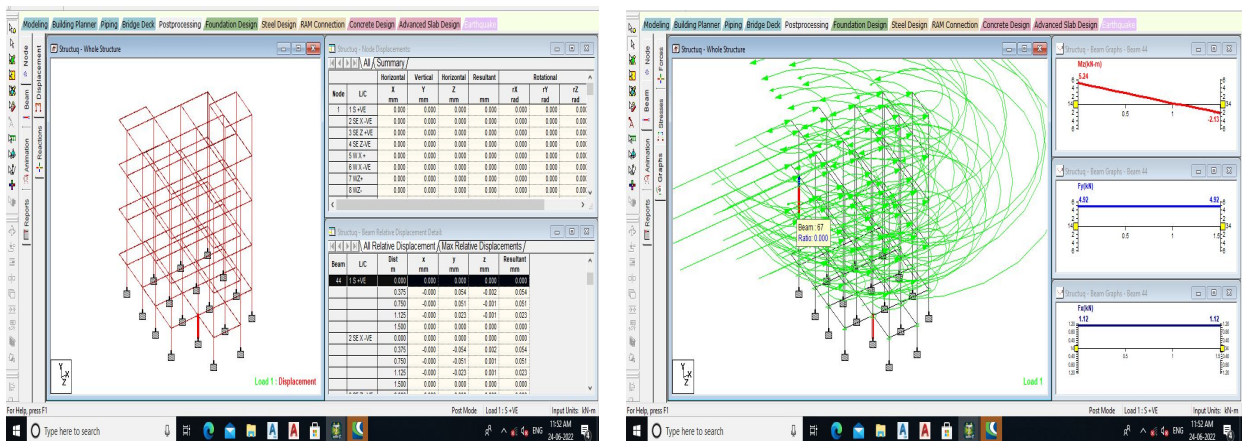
Modeling Building Planner Piping Bridge Deck Postprocessing Foundation Design Steel Design RAM Connection Concrete Design Advanced Slab Design Earthquake

Node Displacement Beam Reactions Animation Reports

Structuq - Whole Structure

Load 1 : Displacement

Structuq - Node Displacements

All Summary

| Node | L/C | Horizontal X mm | Vertical Y mm | Horizontal Z mm | Resultant mm | Rotational rX rad | rY rad | rZ rad |
|---|---|---|---|---|---|---|---|---|
| 1 | 1 S +VE | 0.000 | 0.000 | 0.000 | 0.000 | 0.000 | 0.000 | 0.000 |
| | 2 SE X -VE | 0.000 | 0.000 | 0.000 | 0.000 | 0.000 | 0.000 | 0.000 |
| | 3 SE Z +VE | 0.000 | 0.000 | 0.000 | 0.000 | 0.000 | 0.000 | 0.000 |
| | 4 SE Z -VE | 0.000 | 0.000 | 0.000 | 0.000 | 0.000 | 0.000 | 0.000 |
| | 5 W X + | 0.000 | 0.000 | 0.000 | 0.000 | 0.000 | 0.000 | 0.000 |
| | 6 W X - | 0.000 | 0.000 | 0.000 | 0.000 | 0.000 | 0.000 | 0.000 |
| | 7 WZ+ | 0.000 | 0.000 | 0.000 | 0.000 | 0.000 | 0.000 | 0.000 |
| | 8 WZ- | 0.000 | 0.000 | 0.000 | 0.000 | 0.000 | 0.000 | 0.000 |

Structuq - Beam Relative Displacement Detail

All Relative Displacement Max Relative Displacements

| Beam | L/C | Dist m | x mm | y mm | z mm | Resultant mm |
|---|---|---|---|---|---|---|
| 44 | 1 S +VE | 0.000 | 0.000 | 0.000 | 0.000 | 0.000 |
| | | 0.375 | -0.000 | 0.054 | -0.002 | 0.054 |
| | | 0.750 | -0.000 | 0.051 | -0.001 | 0.051 |
| | | 1.125 | -0.000 | 0.023 | -0.001 | 0.023 |
| | | 1.500 | 0.000 | 0.000 | 0.000 | 0.000 |
| | 2 SE X -VE | 0.000 | 0.000 | 0.000 | 0.000 | 0.000 |
| | | 0.375 | -0.000 | -0.054 | 0.002 | 0.054 |
| | | 0.750 | -0.000 | -0.051 | 0.001 | 0.051 |
| | | 1.125 | -0.000 | -0.023 | 0.001 | 0.023 |
| | | 1.500 | 0.000 | 0.000 | 0.000 | 0.000 |

For Help, press F1 Post Mode Load 1 : S +VE Input Units: kN-m

Type here to search 11:52 AM 24-06-2022 ENG

Modeling Building Planner Piping Bridge Deck Postprocessing Foundation Design Steel Design RAM Connection Concrete Design Advanced Slab Design Earthquake

Node Forces Beam Stresses Animation Graphs Reports

Structuq - Whole Structure

Beam : 67
Ratio: 0.000

Load 1

Structuq - Beam Graphs - Beam 44
Mz(kN-m)
5.24
-2.13
0.5 1

Structuq - Beam Graphs - Beam 44
Fy(kN)
4.92 4.92
0.5 1

Structuq - Beam Graphs - Beam 44
Fx(kN)
1.12 1.12
0.5 1

For Help, press F1 Post Mode Load 1 : S +VE Input Units: kN-m

Type here to search 11:52 AM 24-06-2022 ENG